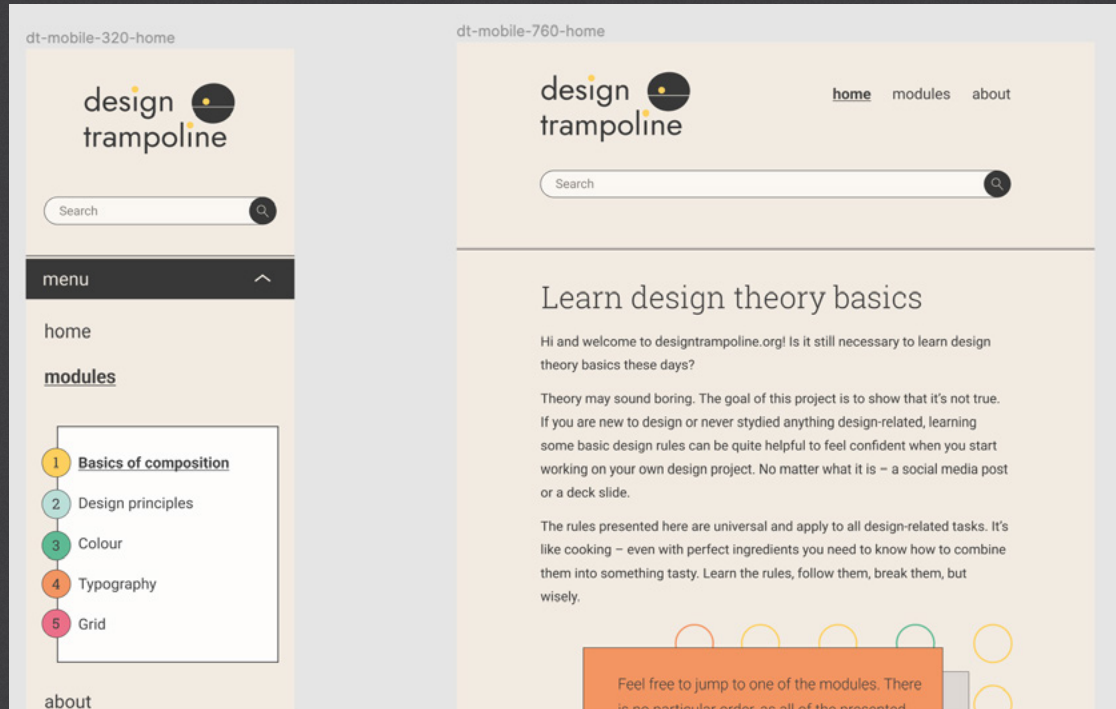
dt-mobile-320-home

design trampoline

Search

menu

home

modules

1 Basics of composition

2 Design principles

3 Colour

4 Typography

5 Grid

about

dt-mobile-760-home

design trampoline

home modules about

Search

Learn design theory basics

Hi and welcome to designtrampoline.org! Is it still necessary to learn design theory basics these days?

Theory may sound boring. The goal of this project is to show that it's not true. If you are new to design or never stydied anything design-related, learning some basic design rules can be quite helpful to feel confident when you start working on your own design project. No matter what it is – a social media post or a deck slide.

The rules presented here are universal and apply to all design-related tasks. It's like cooking – even with perfect ingredients you need to know how to combine them into something tasty. Learn the rules, follow them, break them, but wisely.

Feel free to jump to one of the modules. There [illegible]